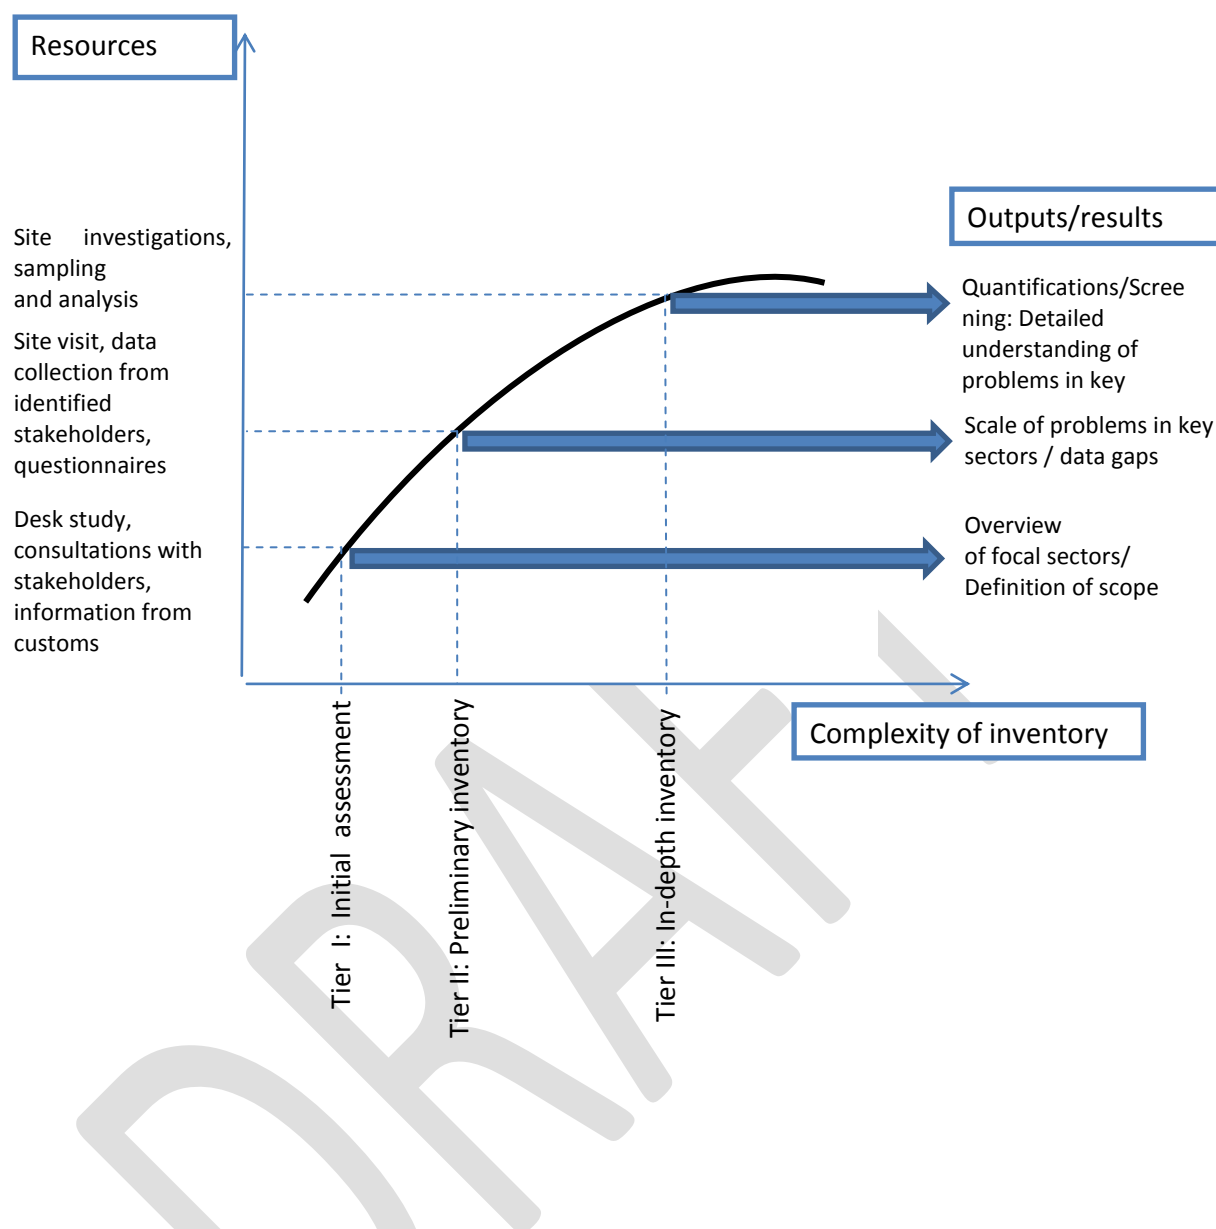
Resources

Outputs/results

Site investigations, sampling and analysis

Site visit, data collection from identified stakeholders, questionnaires

Desk study, consultations with stakeholders, information from customs

Quantifications/Screening: Detailed understanding of problems in key

Scale of problems in key sectors / data gaps

Overview of focal sectors/ Definition of scope

Complexity of inventory

Tier I: Initial assessment

Tier II: Preliminary inventory

Tier III: In-depth inventory

DRAFT